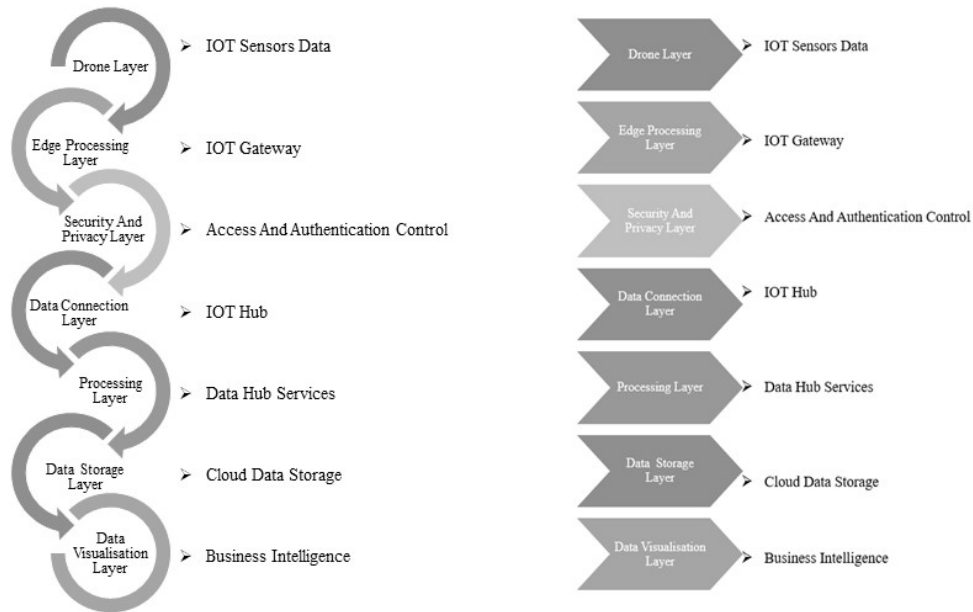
Drone Layer

➢ IOT Sensors Data

Edge Processing Layer

➢ IOT Gateway

Security And Privacy Layer

➢ Access And Authentication Control

Data Connection Layer

➢ IOT Hub

Processing Layer

➢ Data Hub Services

Data Storage Layer

➢ Cloud Data Storage

Data Visualisation Layer

➢ Business Intelligence

Drone Layer

➢ IOT Sensors Data

Edge Processing Layer

➢ IOT Gateway

Security And Privacy Layer

➢ Access And Authentication Control

Data Connection Layer

➢ IOT Hub

Processing Layer

➢ Data Hub Services

Data Storage Layer

➢ Cloud Data Storage

Data Visualisation Layer

➢ Business Intelligence